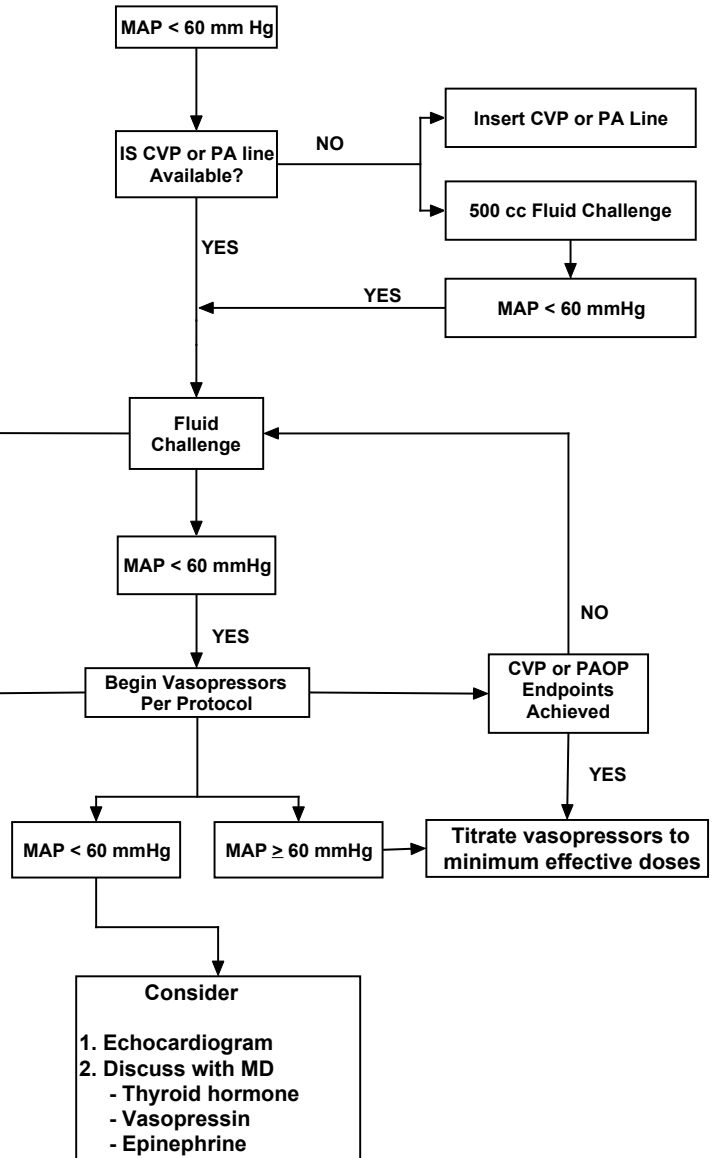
MAP < 60 mm Hg

IS CVP or PA line Available?

NO

Insert CVP or PA Line

500 cc Fluid Challenge

YES

YES

MAP < 60 mmHg

Fluid Challenge

MAP < 60 mmHg

YES

NO

Begin Vasopressors Per Protocol

CVP or PAOP Endpoints Achieved

YES

MAP < 60 mmHg

MAP $\geq$ 60 mmHg

Titrate vasopressors to minimum effective doses

Consider

1. Echocardiogram
2. Discuss with MD
- Thyroid hormone
- Vasopressin
- Epinephrine